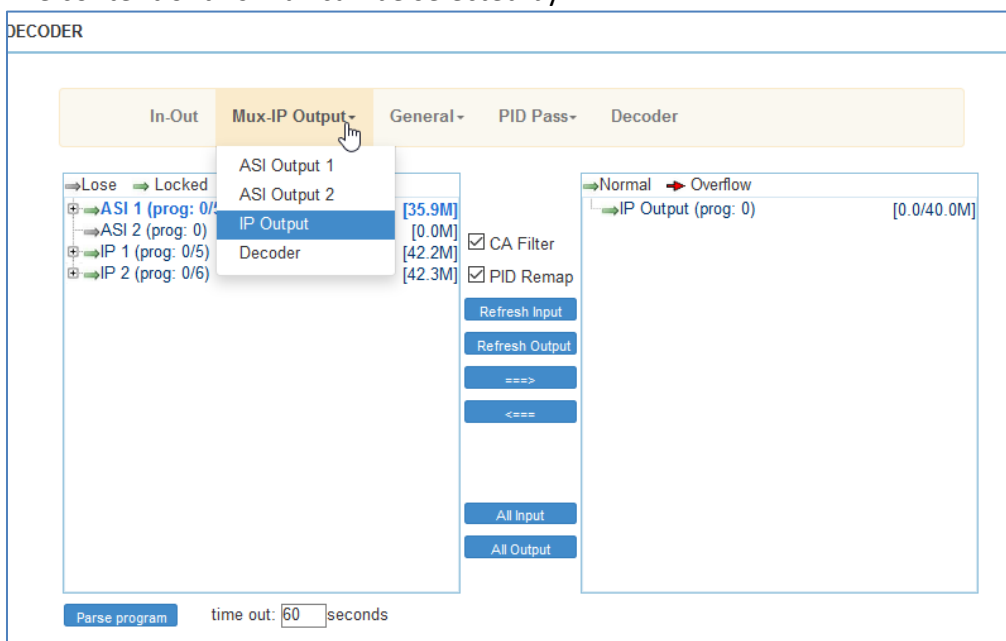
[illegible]
DECODER

In-Out
Mux-IP Output
General
PID Pass
Decoder

ASI Output 1
ASI Output 2
IP Output
Decoder

Lose Locked
ASI 1 (prog: 0/5 [35.9M]
ASI 2 (prog: 0) [0.0M]
IP 1 (prog: 0/5) [42.2M]
IP 2 (prog: 0/6) [42.3M]

CA Filter
PID Remap
Refresh Input
Refresh Output
===>
<===
All Input
All Output

Normal Overflow
IP Output (prog: 0) [0.0/40.0M]

Parse program
time out: 60 seconds